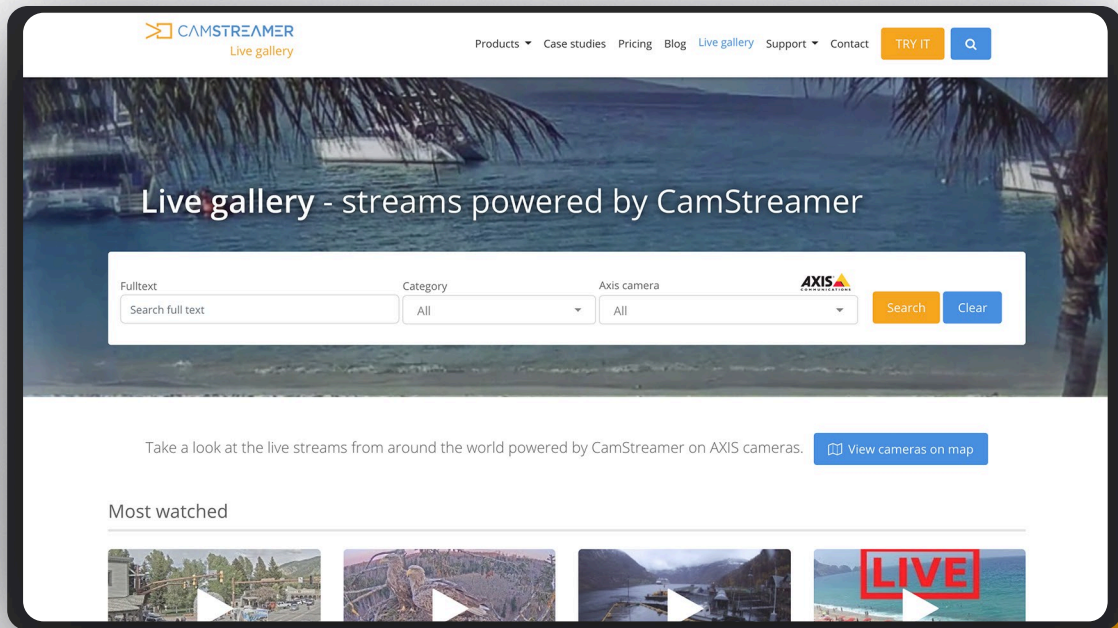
CAMSTREAMER
Live gallery

Products Case studies Pricing Blog Live gallery Support Contact TRY IT

Live gallery - streams powered by CamStreamer

Fulltext
Search full text

Category
All

Axis camera
All

AXIS COMMUNICATIONS

Search Clear

Take a look at the live streams from around the world powered by CamStreamer on AXIS cameras.

View cameras on map

Most watched

LIVE